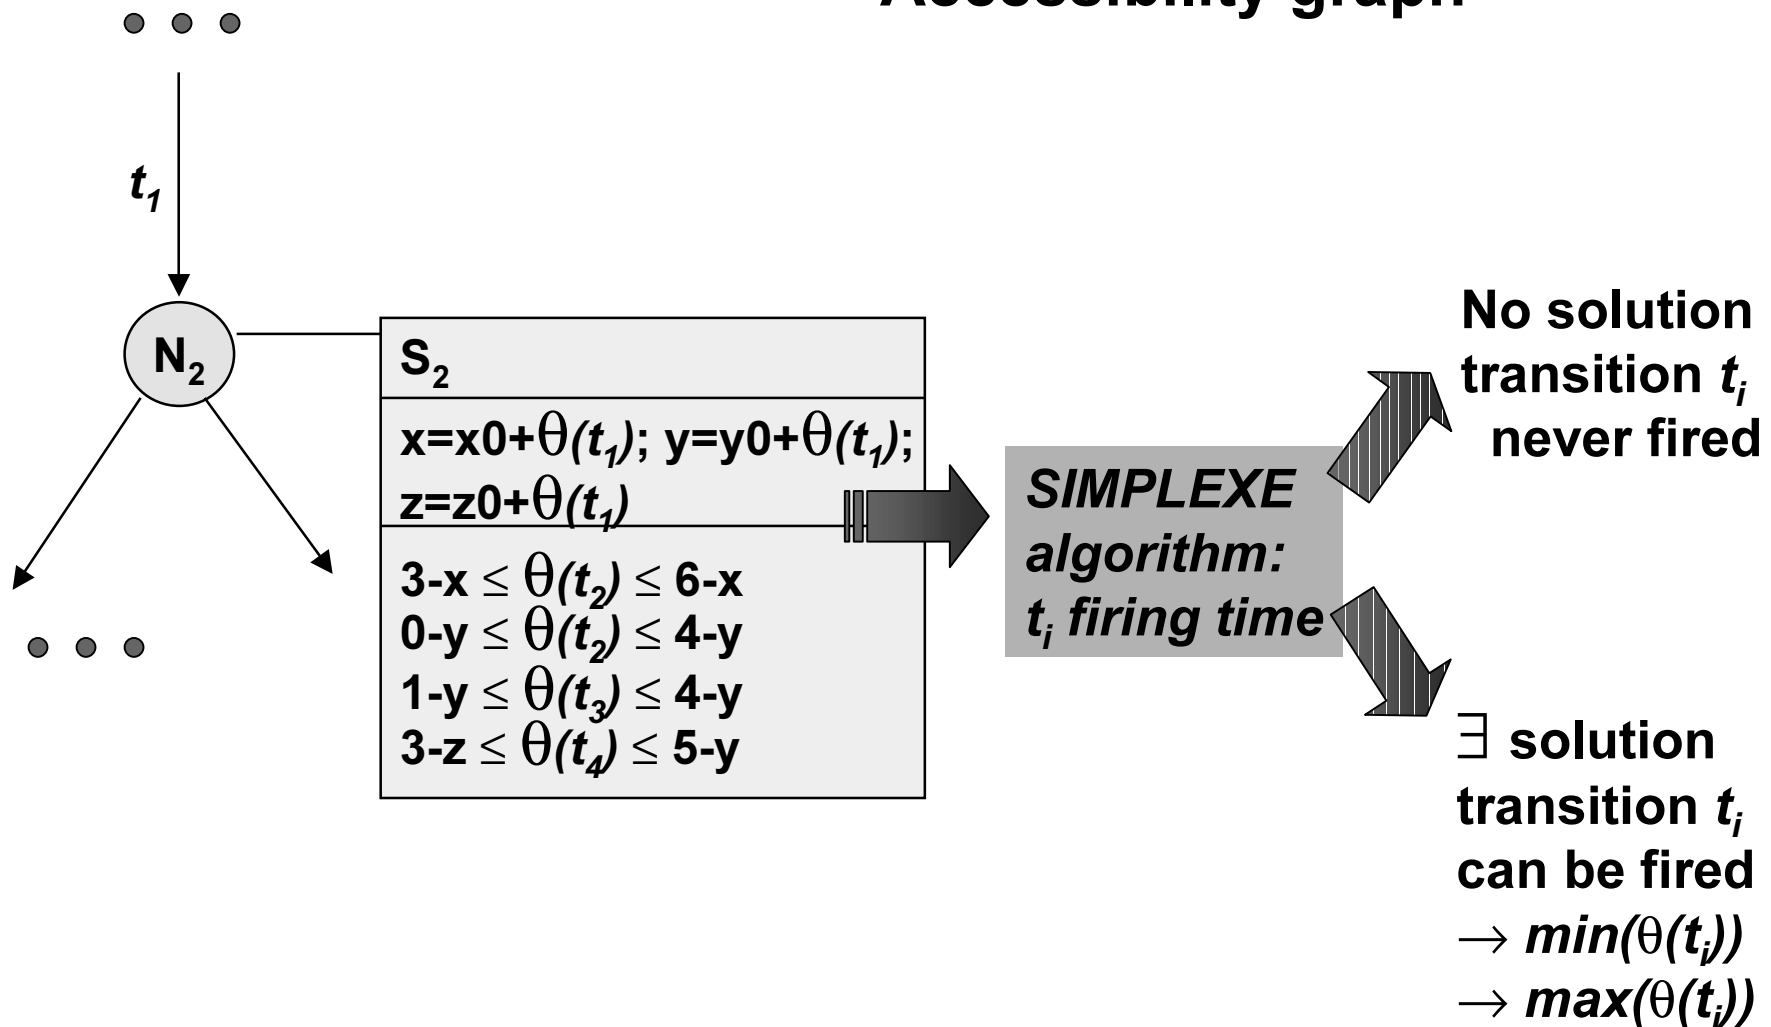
Accessibility graph

$t_1$

$N_2$

$S_2$

$x=x0+\theta(t_1)$; $y=y0+\theta(t_1)$; $z=z0+\theta(t_1)$

$3-x \leq \theta(t_2) \leq 6-x$
$0-y \leq \theta(t_2) \leq 4-y$
$1-y \leq \theta(t_3) \leq 4-y$
$3-z \leq \theta(t_4) \leq 5-y$

SIMPLEXE algorithm: $t_i$ firing time

No solution transition $t_i$ never fired

$\exists$ solution transition $t_i$ can be fired
$\rightarrow min(\theta(t_i))$
$\rightarrow max(\theta(t_i))$